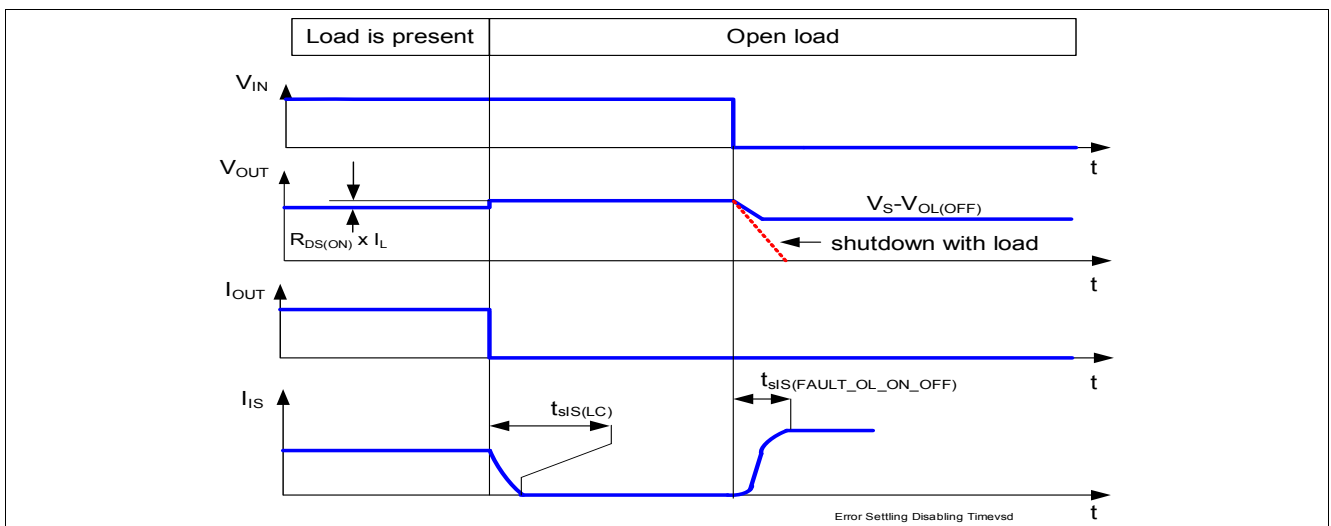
| Load is present | Open load |
|---|---|

$V_{IN}$

t

$V_{OUT}$

$V_S$-$V_{OL(OFF)}$

$R_{DS(ON)}$ x $I_L$

shutdown with load

t

$I_{OUT}$

t

$t_{sIS(FAULT\_OL\_ON\_OFF)}$

$I_{IS}$

$t_{sIS(LC)}$

t

Error Settling Disabling Timevsd